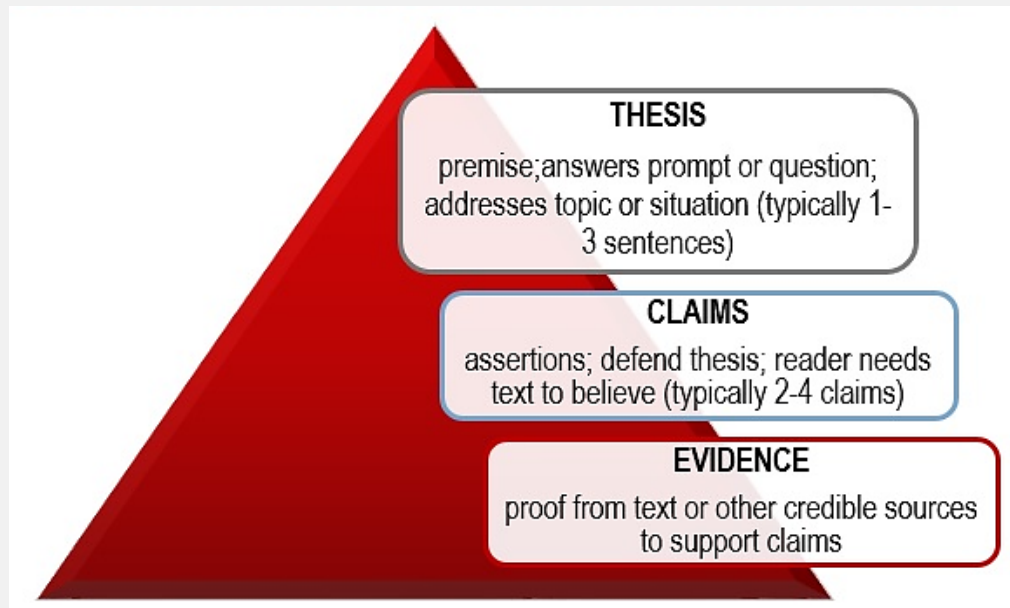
THESIS

premise;answers prompt or question; addresses topic or situation (typically 1-3 sentences)

CLAIMS

assertions; defend thesis; reader needs text to believe (typically 2-4 claims)

EVIDENCE

proof from text or other credible sources to support claims